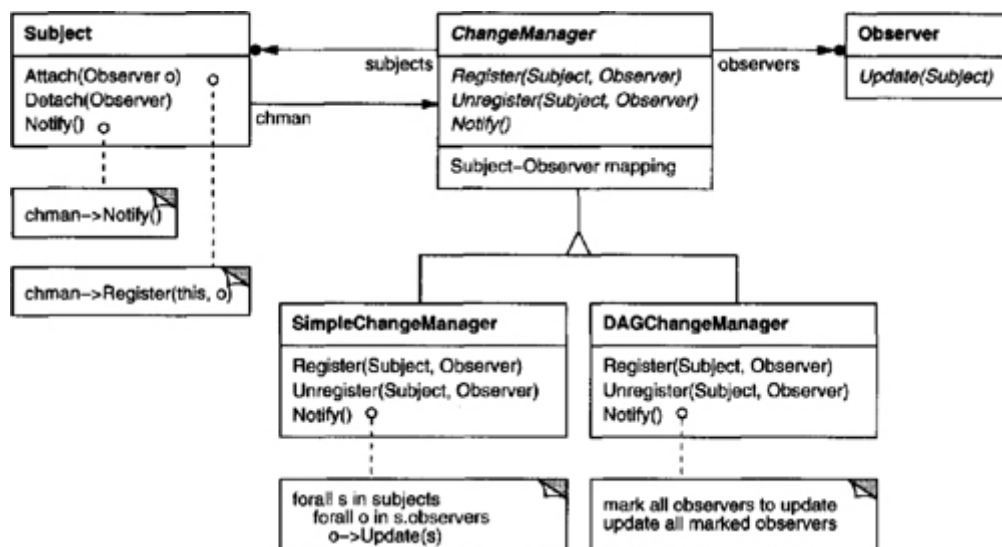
Subject

Attach(Observer o)
Detach(Observer)
Notify()

chman->Notify()

chman->Register(this, o)

subjects

chman

ChangeManager

Register(Subject, Observer)
Unregister(Subject, Observer)
Notify()

Subject-Observer mapping

observers

Observer

Update(Subject)

SimpleChangeManager

Register(Subject, Observer)
Unregister(Subject, Observer)
Notify()

forall s in subjects
forall o in s.observers
o->Update(s)

DAGChangeManager

Register(Subject, Observer)
Unregister(Subject, Observer)
Notify()

mark all observers to update
update all marked observers